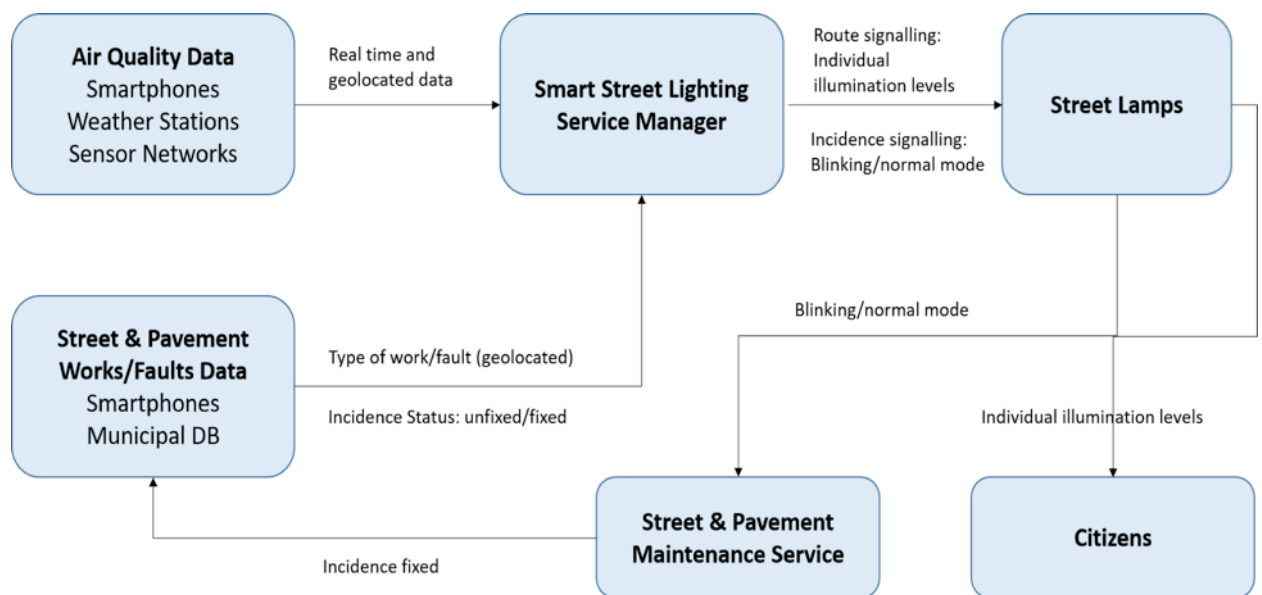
Air Quality Data
Smartphones
Weather Stations
Sensor Networks

Real time and geolocated data

Smart Street Lighting Service Manager

Route signalling: Individual illumination levels

Incidence signalling: Blinking/normal mode

Street Lamps

Street & Pavement Works/Faults Data
Smartphones
Municipal DB

Type of work/fault (geolocated)

Incidence Status: unfixed/fixed

Blinking/normal mode

Individual illumination levels

Street & Pavement Maintenance Service

Citizens

Incidence fixed